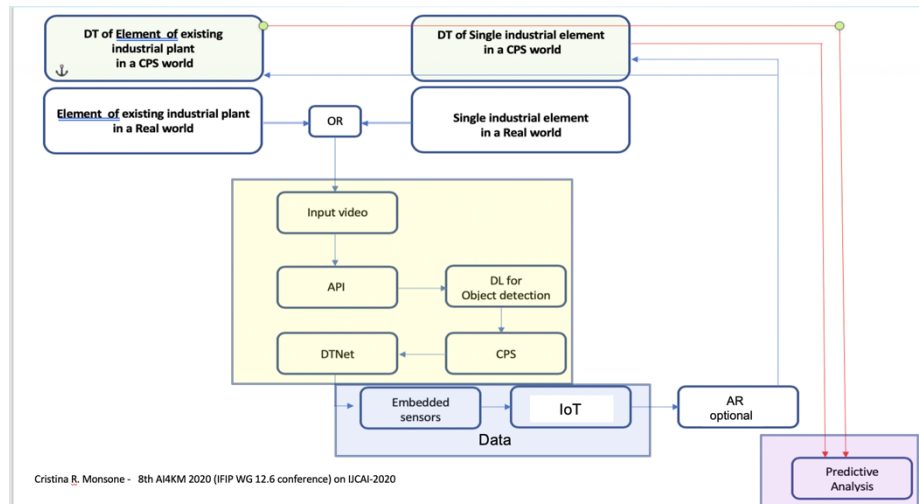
DT of Element of existing industrial plant in a CPS world

DT of Single industrial element in a CPS world

Element of existing industrial plant in a Real world

OR

Single industrial element in a Real world

Input video

API

DL for Object detection

DTNet

CPS

Embedded sensors

IoT

AR optional

Data

Predictive Analysis

Cristina R. Monsone - 8th AI4KM 2020 (IFIP WG 12.6 conference) on IJCAI-2020